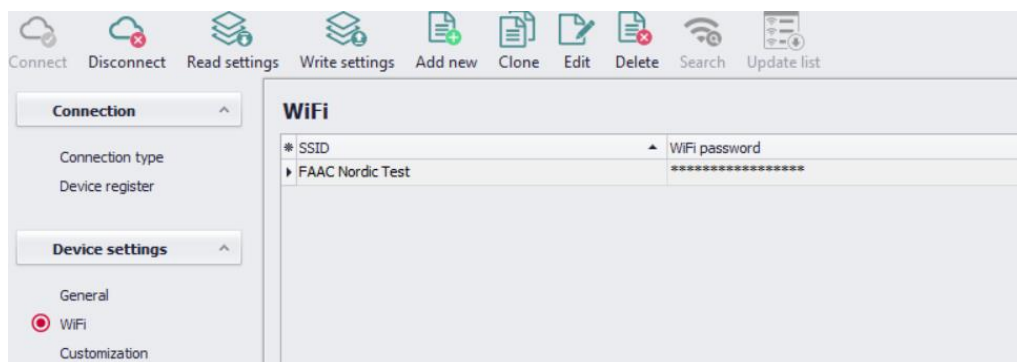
Connect Disconnect Read settings Write settings Add new Clone Edit Delete Search Update list

Connection

Connection type
Device register

Device settings

General
WiFi
Customization

WiFi

| SSID | WiFi password |
|---|---|
| FAAC Nordic Test | ****************** |